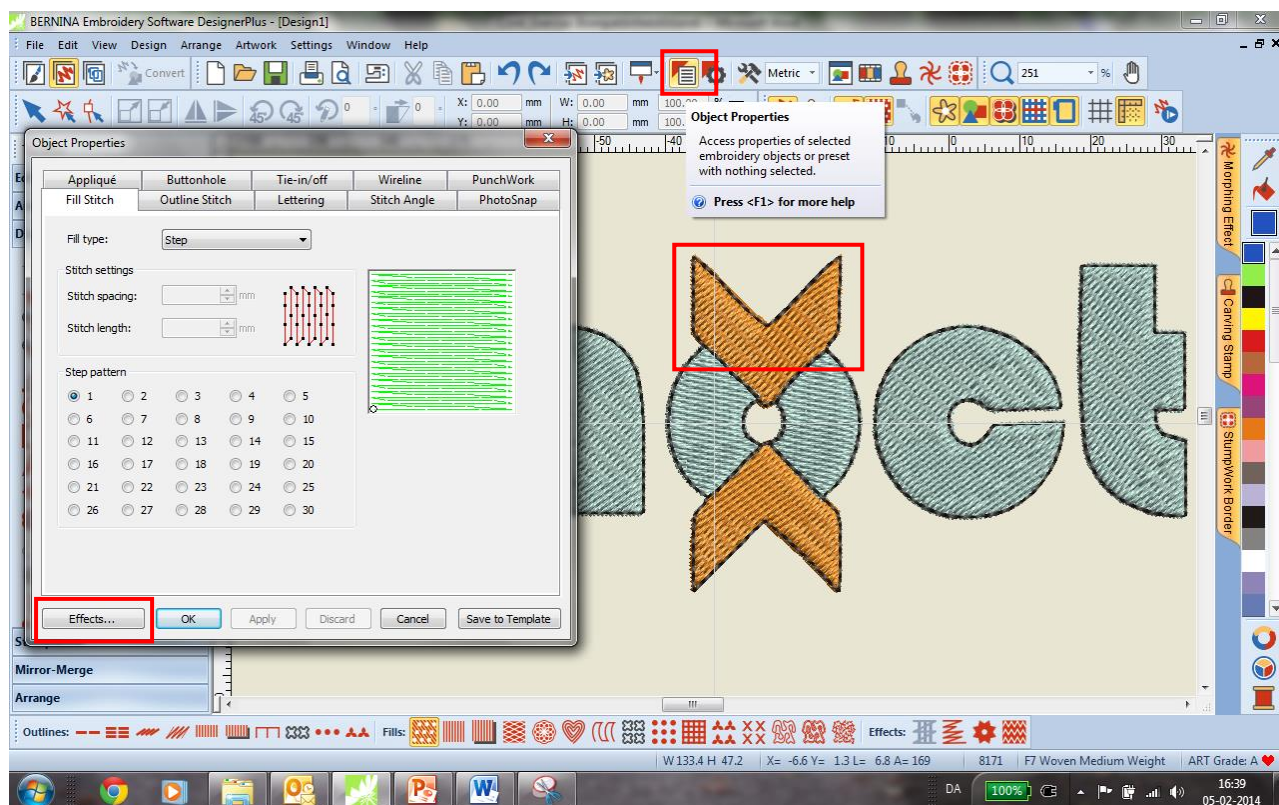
BERNINA Embroidery Software DesignerPlus - [Design1]

File Edit View Design Arrange Artwork Settings Window Help

Convert

Metric

251 %

X: 0.00 mm W: 0.00 mm 100.00 %
Y: 0.00 mm H: 0.00 mm 100.

0 0

Object Properties
Access properties of selected embroidery objects or preset with nothing selected.
Press <F1> for more help

Object Properties

Appliqué | Buttonhole | Tie-in/off | Wireline | PunchWork
Fill Stitch | Outline Stitch | Lettering | Stitch Angle | PhotoSnap

Fill type: Step

Stitch settings
Stitch spacing: mm
Stitch length: mm

Step pattern
1 2 3 4 5
6 7 8 9 10
11 12 13 14 15
16 17 18 19 20
21 22 23 24 25
26 27 28 29 30

Effects... OK Apply Discard Cancel Save to Template

Mirror-Merge
Arrange

-50 -40 0 10 20 30

Morphing Effect
Carving Stamp
StumpWork Border

Outlines: Fills: Effects:

W 133.4 H 47.2 | X= -6.6 Y= 1.3 L= 6.8 A= 169 | 8171 | F7 Woven Medium Weight | ART Grade: A

DA 100% 16:39 05-02-2014